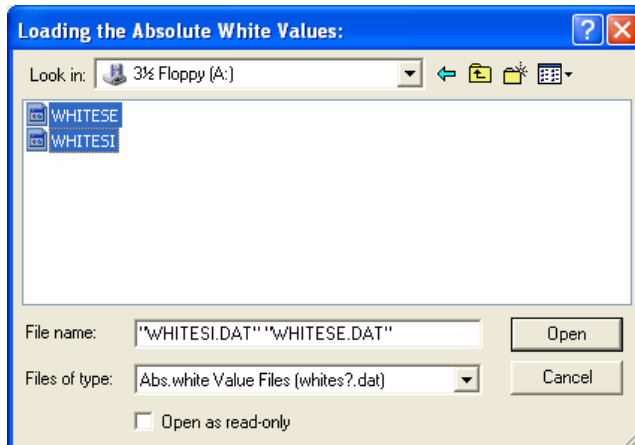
Loading the Absolute White Values:

Look in: 3½ Floppy (A:)

WHITESE
WHITESI

File name: "WHITESI.DAT" "WHITESE.DAT"

Open

Files of type: Abs.white Value Files (whites?.dat)

Cancel

Open as read-only